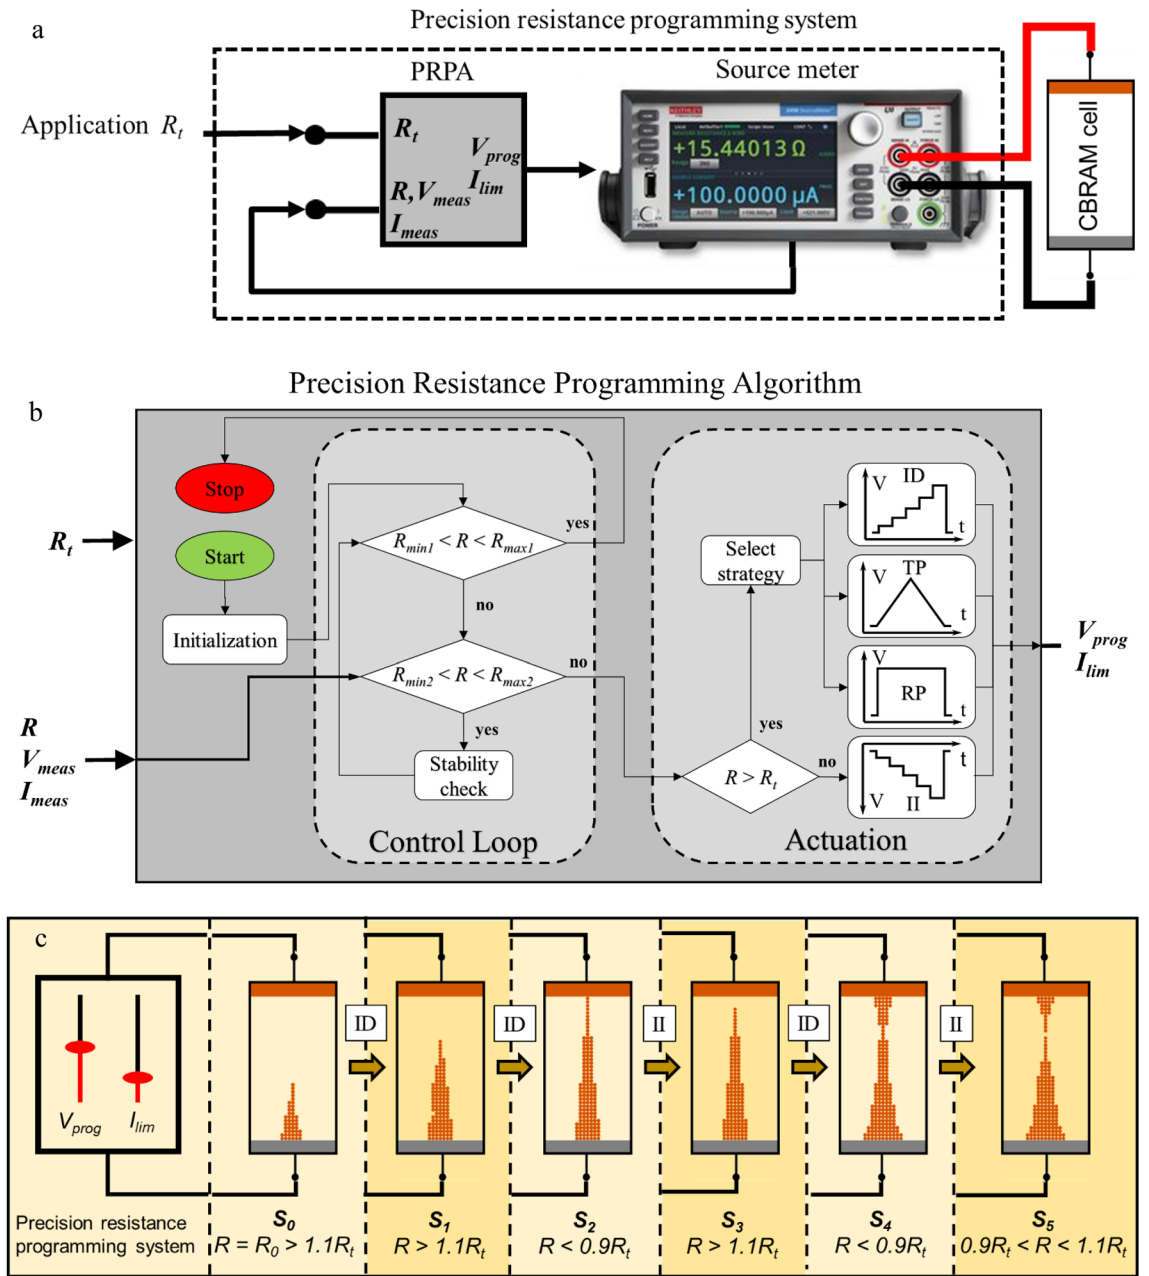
a

Precision resistance programming system

Application $R_t$

PRPA

$R_t$

$R, V_{meas}$

$I_{meas}$

$V_{prog}$

$I_{lim}$

Source meter

+15.44013 Ω

+100.0000 µA

CBRAM cell

Precision Resistance Programming Algorithm

b

$R_t$

$R$
$V_{meas}$
$I_{meas}$

Stop

Start

Initialization

$R_{min1} < R < R_{max1}$

yes

no

$R_{min2} < R < R_{max2}$

no

yes

Stability check

Control Loop

Select strategy

yes

$R > R_t$

no

V ID t

V TP t

V RP t

t V II

Actuation

$V_{prog}$
$I_{lim}$

c

$V_{prog}$ $I_{lim}$

ID ID II ID II

Precision resistance programming system

$S_0$
$R = R_0 > 1.1R_t$

$S_1$
$R > 1.1R_t$

$S_2$
$R < 0.9R_t$

$S_3$
$R > 1.1R_t$

$S_4$
$R < 0.9R_t$

$S_5$
$0.9R_t < R < 1.1R_t$